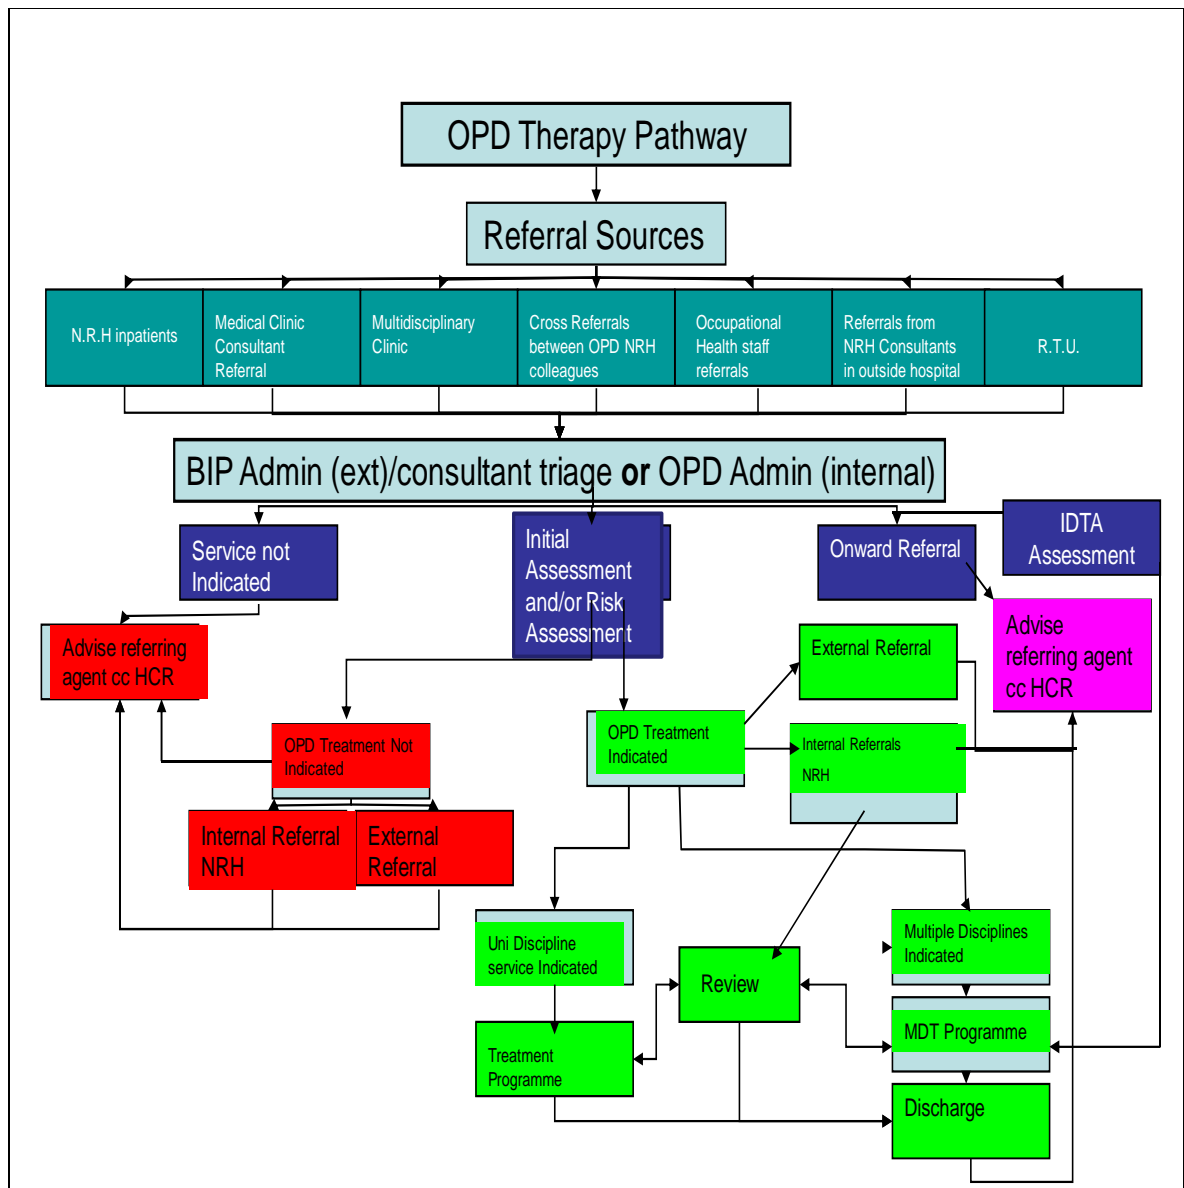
OPD Therapy Pathway

Referral Sources

N.R.H inpatients

Medical Clinic Consultant Referral

Multidisciplinary Clinic

Cross Referrals between OPD NRH colleagues

Occupational Health staff referrals

Referrals from NRH Consultants in outside hospital

R.T.U.

BIP Admin (ext)/consultant triage **or** OPD Admin (internal)

Service not Indicated

Initial Assessment and/or Risk Assessment

Onward Referral

IDTA Assessment

Advise referring agent cc HCR

Advise referring agent cc HCR

External Referral

OPD Treatment Not Indicated

OPD Treatment Indicated

Internal Referrals NRH

Internal Referral NRH

External Referral

Uni Discipline service Indicated

Review

Multiple Disciplines Indicated

MDT Programme

Treatment Programme

Discharge